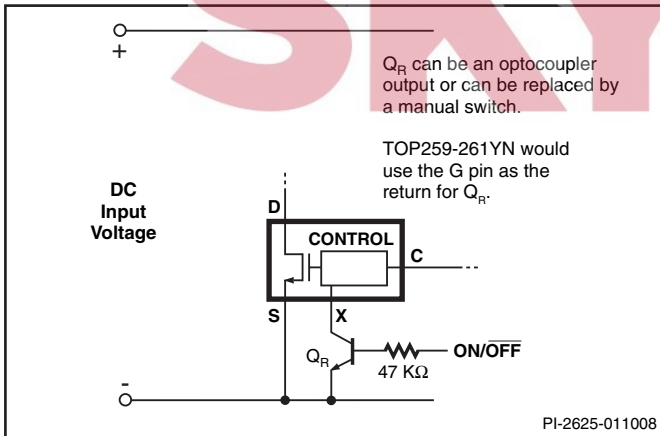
+

$Q_R$ can be an optocoupler output or can be replaced by a manual switch.

TOP259-261YN would use the G pin as the return for $Q_R$.

DC Input Voltage

D

CONTROL

C

S

X

$Q_R$

ON/$\overline{OFF}$

47 KΩ

-

SKY

PI-2625-011008